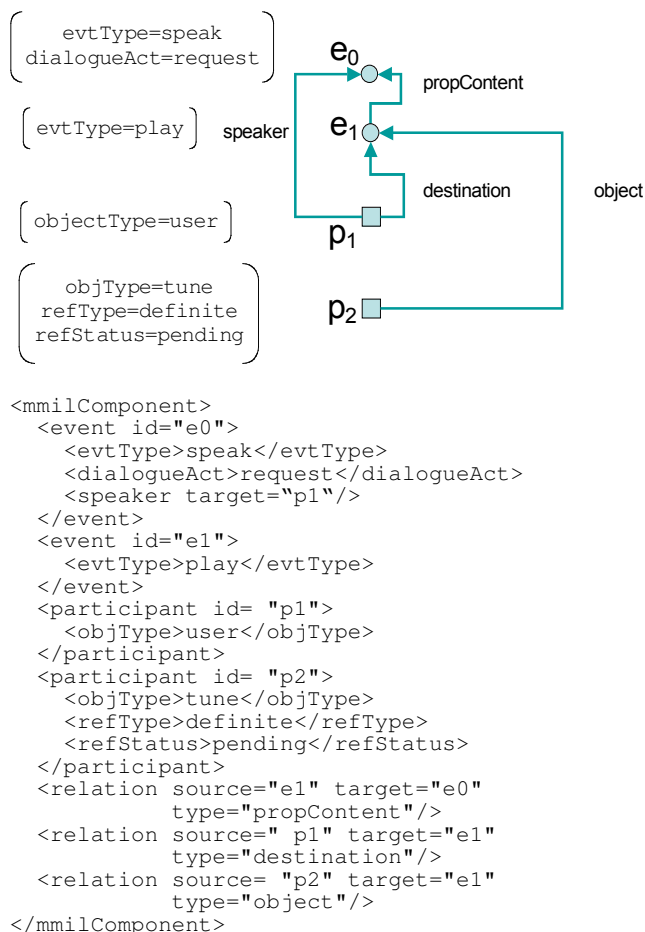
evtType=speak
dialogueAct=request

evtType=play

objectType=user

objType=tune
refType=definite
refStatus=pending

$e_0$

propContent

speaker

$e_1$

destination

object

$p_1$

$p_2$

```
<mmilComponent>
  <event id="e0">
    <evtType>speak</evtType>
    <dialogueAct>request</dialogueAct>
    <speaker target="p1"/>
  </event>
  <event id="e1">
    <evtType>play</evtType>
  </event>
  <participant id= "p1">
    <objType>user</objType>
  </participant>
  <participant id= "p2">
    <objType>tune</objType>
    <refType>definite</refType>
    <refStatus>pending</refStatus>
  </participant>
  <relation source="e1" target="e0"
            type="propContent"/>
  <relation source=" p1" target="e1"
            type="destination"/>
  <relation source= "p2" target="e1"
            type="object"/>
</mmilComponent>
```